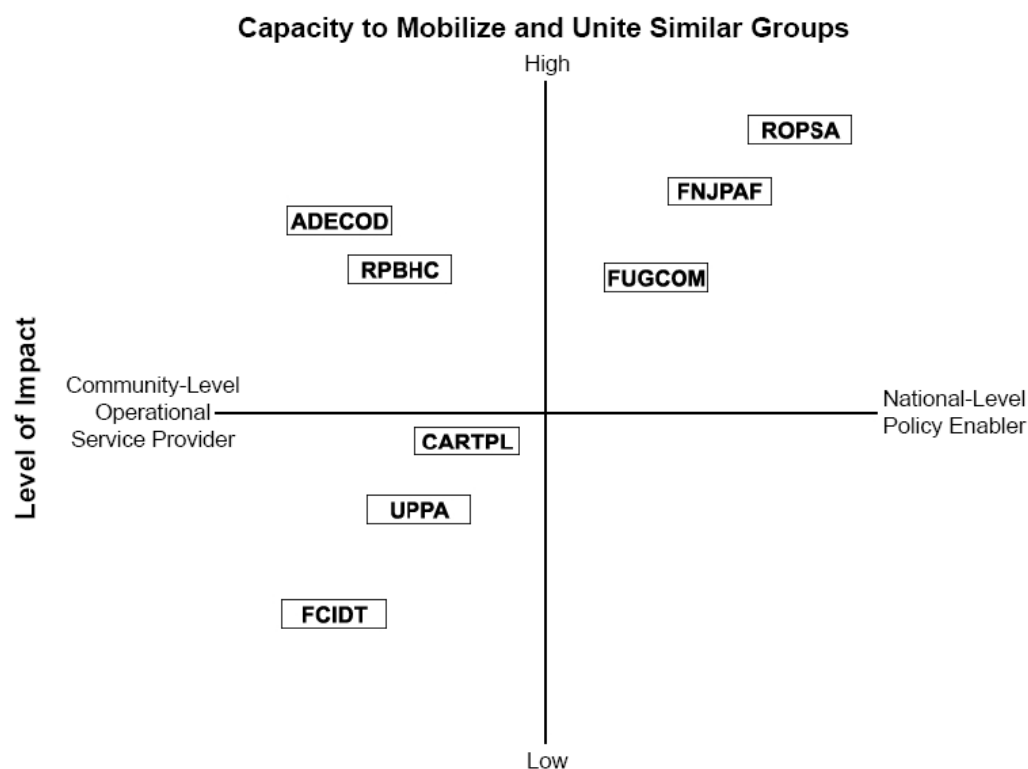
Capacity to Mobilize and Unite Similar Groups

High

ROPSA

FNJPAF

ADECOD

RPBHC

FUGCOM

Level of Impact

Community-Level Operational Service Provider

National-Level Policy Enabler

CARTPL

UPPA

FCIDT

Low